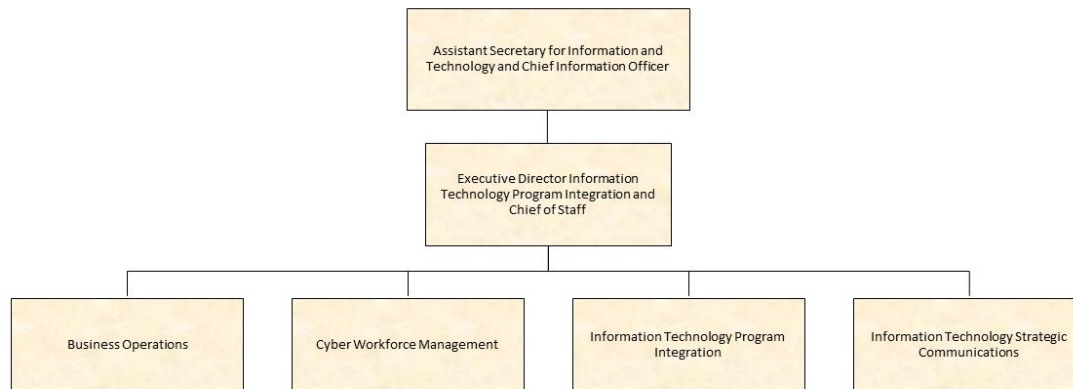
Assistant Secretary for Information and Technology and Chief Information Officer

Executive Director Information Technology Program Integration and Chief of Staff

Business Operations

Cyber Workforce Management

Information Technology Program Integration

Information Technology Strategic Communications